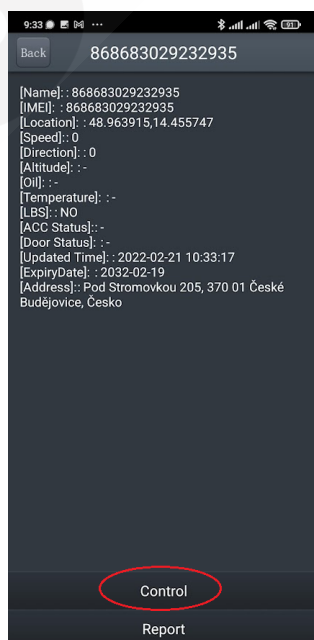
9:33 ··· 91

Back 868683029232935

[Name]: : 868683029232935
[IMEI]: : 868683029232935
[Location]: : 48.963915,14.455747
[Speed]: : 0
[Direction]: : 0
[Altitude]: : -
[Oil]: : -
[Temperature]: : -
[LBS]: : NO
[ACC Status]: : -
[Door Status]: : -
[Updated Time]: : 2022-02-21 10:33:17
[ExpiryDate]: : 2032-02-19
[Address]:: Pod Stromovkou 205, 370 01 České Budějovice, Česko

Control

Report